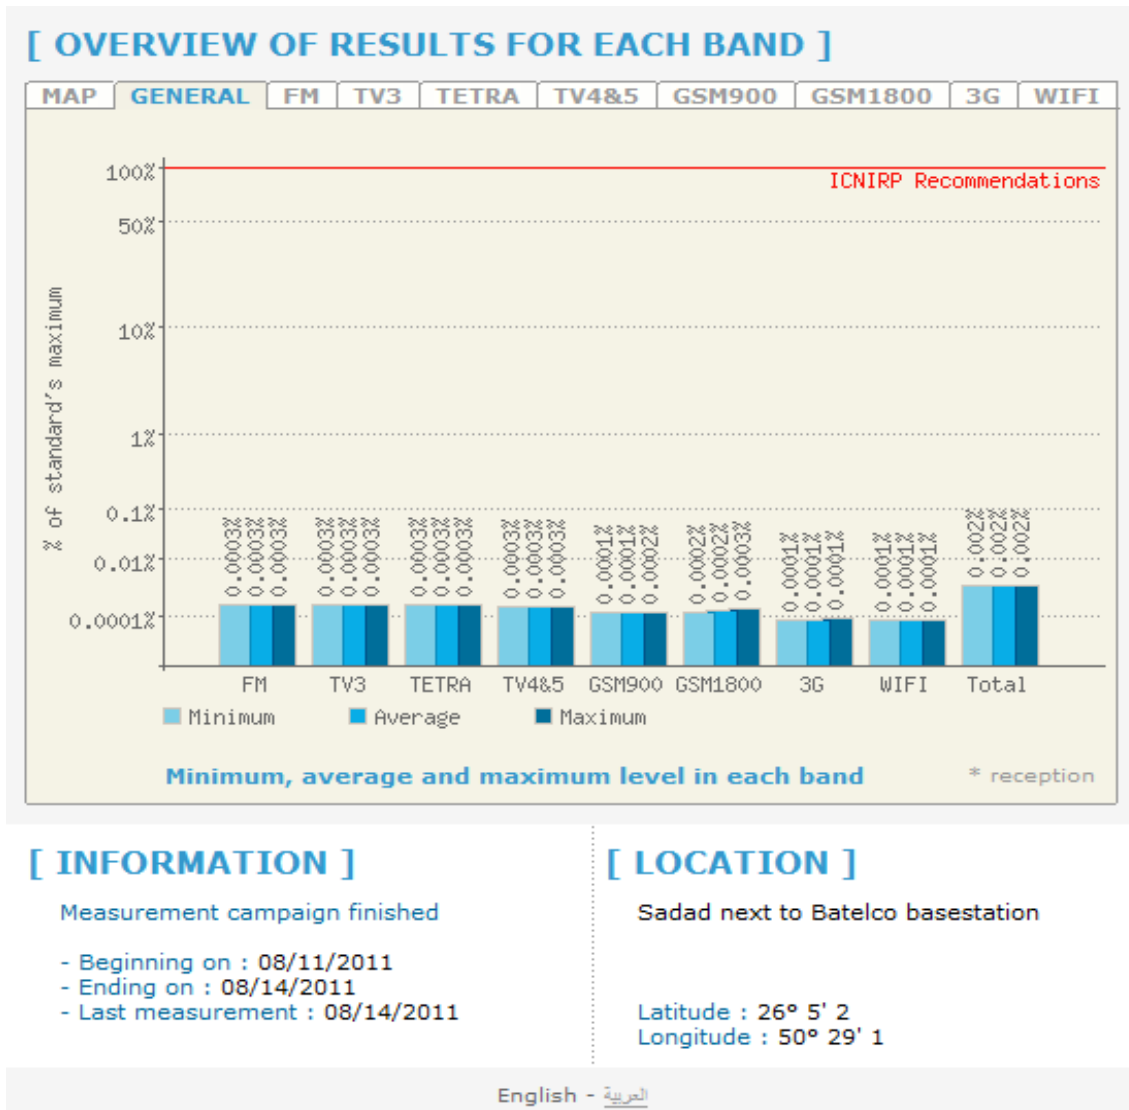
[ OVERVIEW OF RESULTS FOR EACH BAND ]

MAP GENERAL FM TV3 TETRA TV4&5 GSM900 GSM1800 3G WIFI

100%
50%
10%
1%
0.1%
0.01%
0.0001%

% of standard's maximum

ICNIRP Recommendations

0.0003% 0.0003% 0.0003%
0.0003% 0.0003% 0.0003%
0.0003% 0.0003% 0.0003%
0.0003% 0.0003% 0.0003%
0.0001% 0.0001% 0.0002%
0.0002% 0.0002% 0.0003%
0.0001% 0.0001% 0.0001%
0.0001% 0.0001% 0.0001%
0.002% 0.002% 0.002%

FM TV3 TETRA TV4&5 GSM900 GSM1800 3G WIFI Total

Minimum Average Maximum

Minimum, average and maximum level in each band

* reception

[ INFORMATION ]

Measurement campaign finished

- Beginning on : 08/11/2011
- Ending on : 08/14/2011
- Last measurement : 08/14/2011

[ LOCATION ]

Sadad next to Batelco basestation

Latitude : 26° 5' 2
Longitude : 50° 29' 1

English - العربية